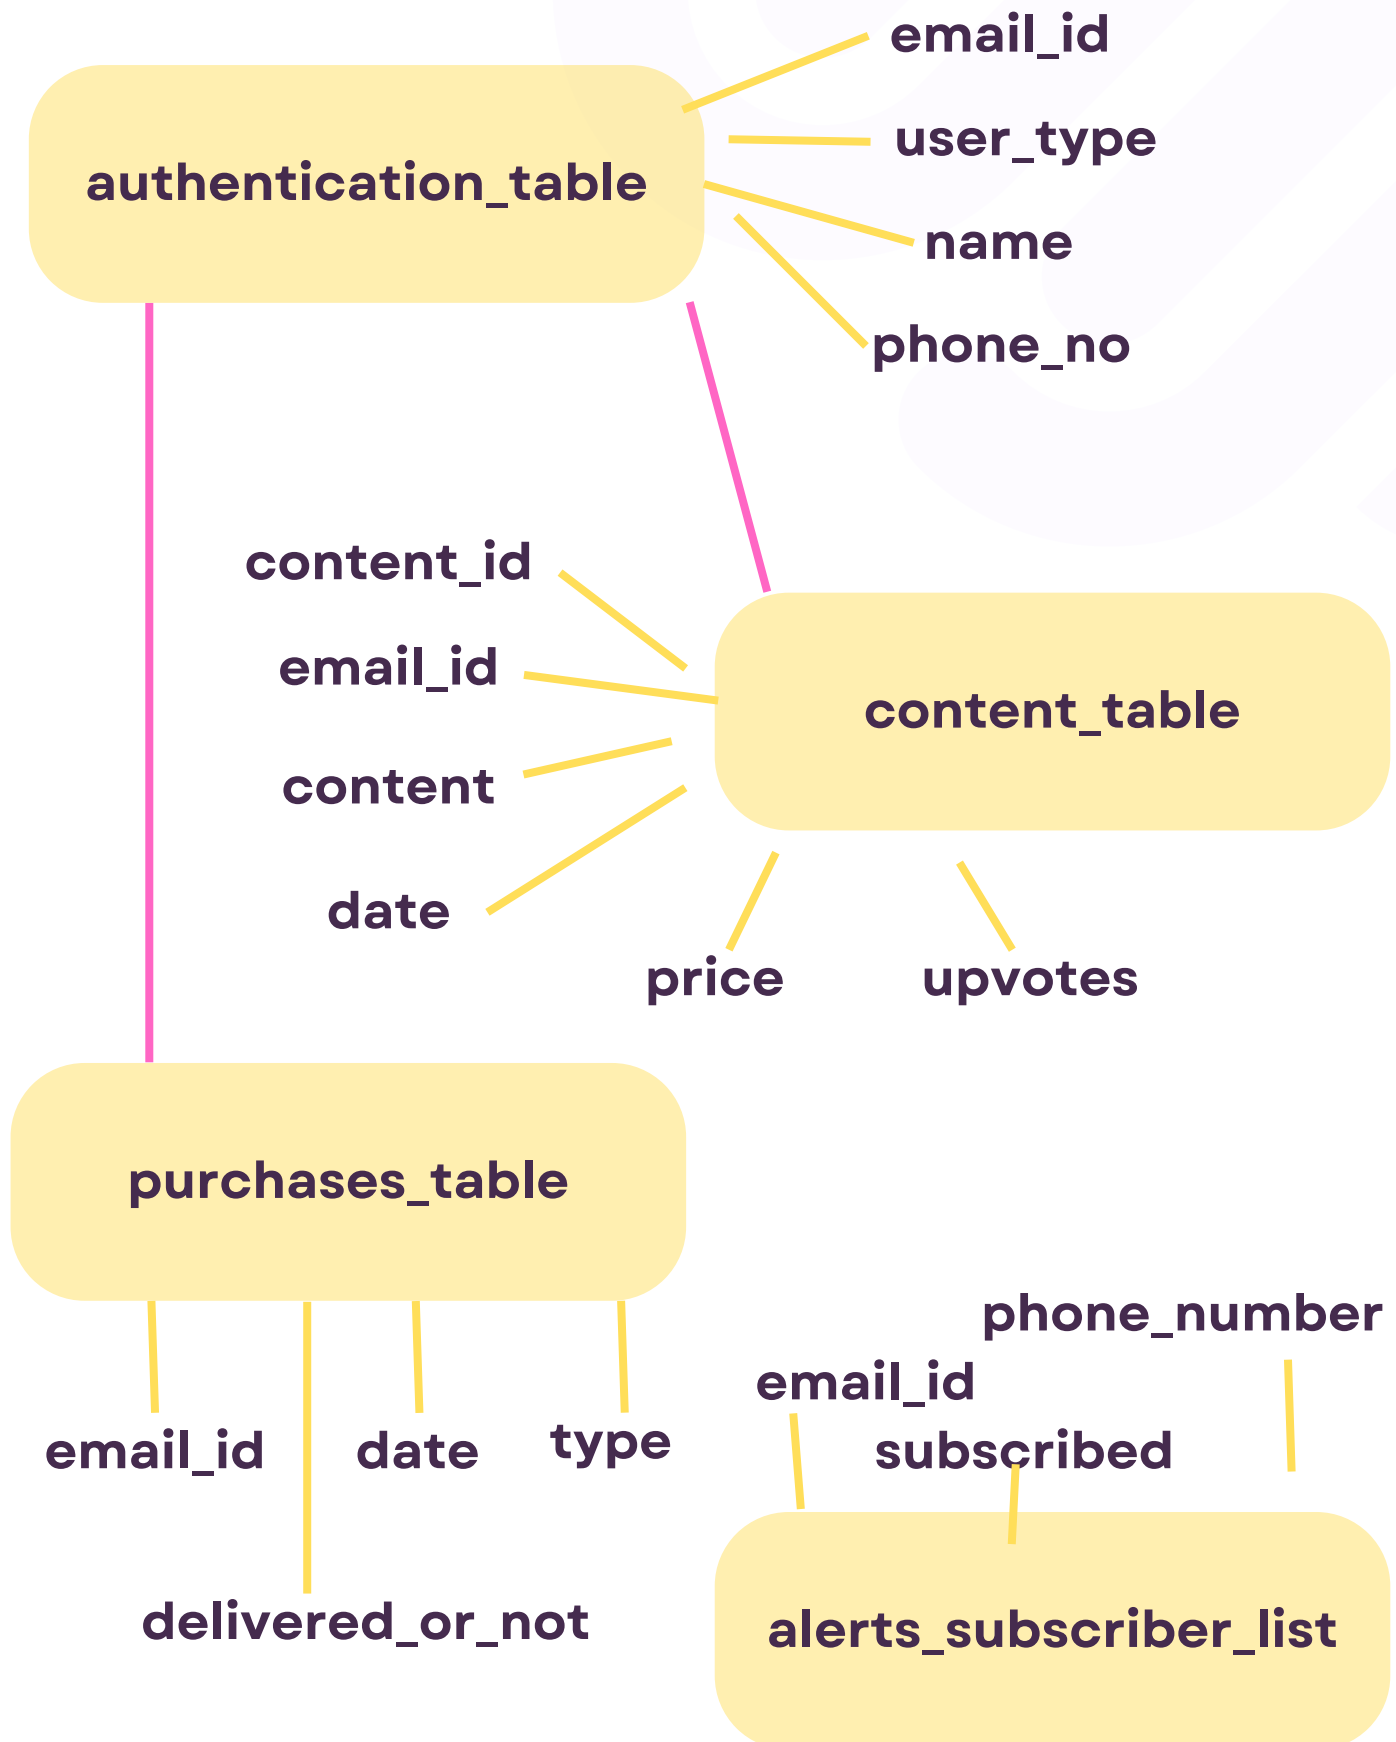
authentication_table

email_id

user_type

name

phone_no

content_id

email_id

content

date

content_table

price

upvotes

purchases_table

email_id

delivered_or_not

date

type

phone_number

email_id

subscribed

alerts_subscriber_list